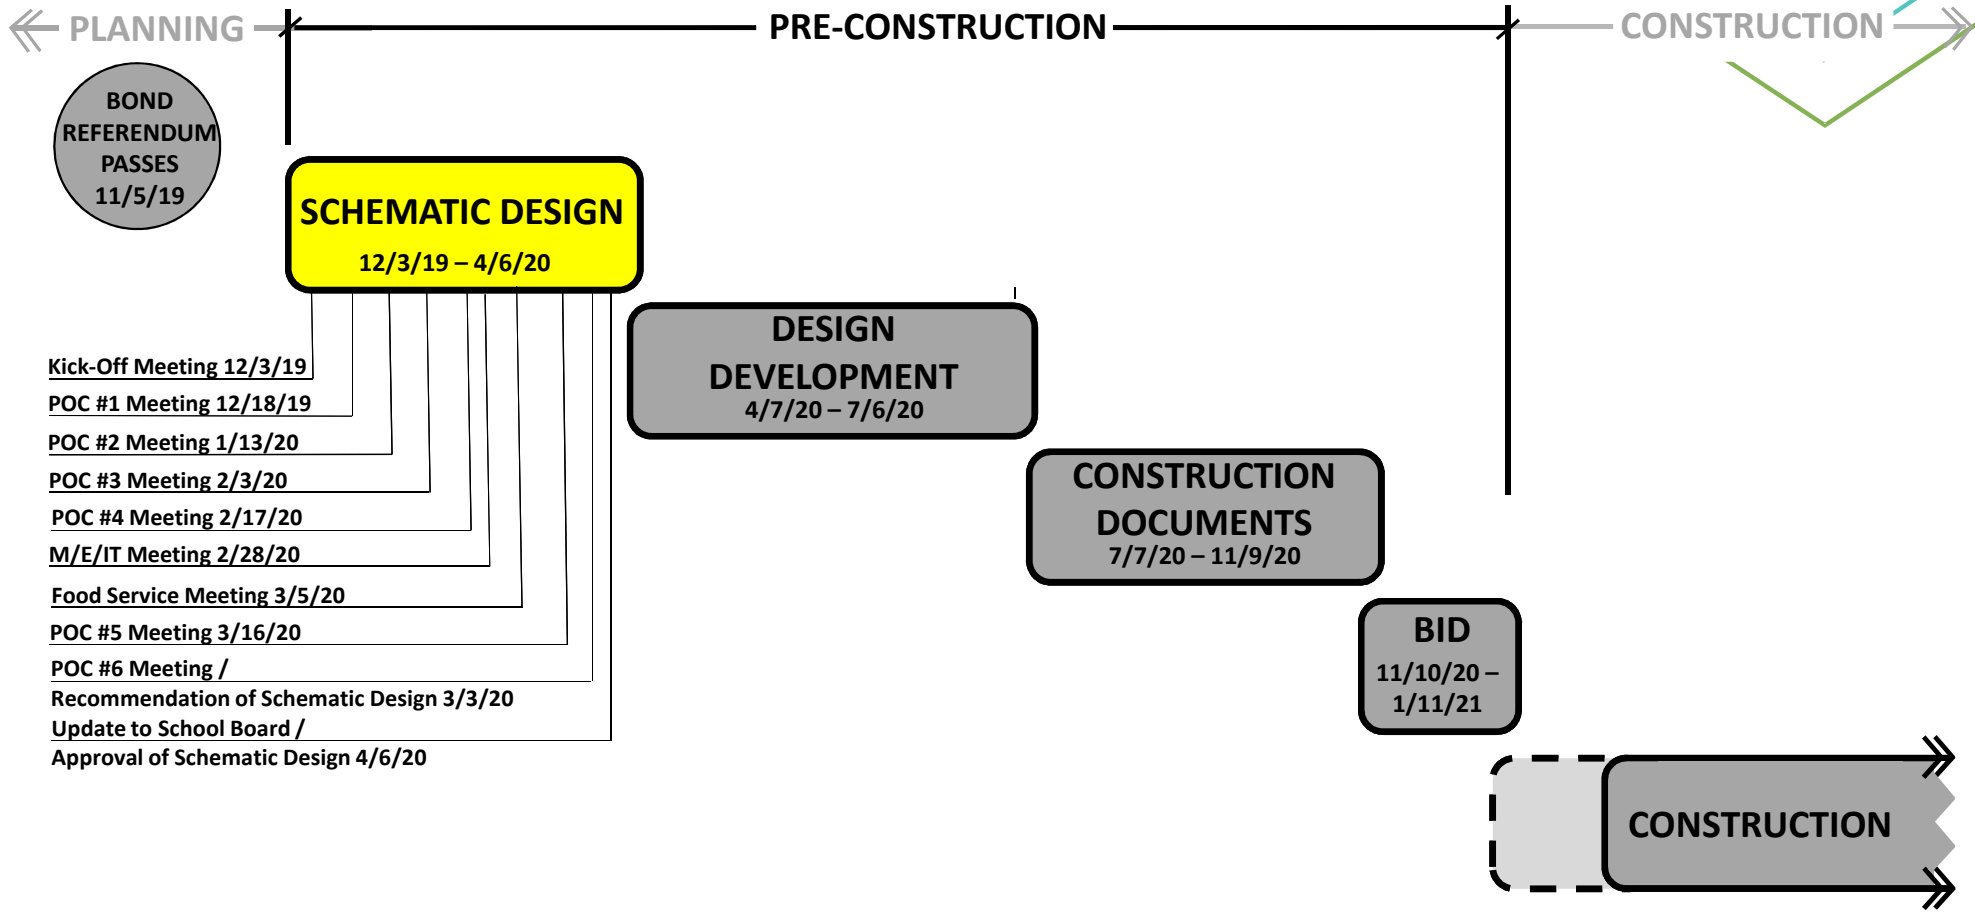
PLANNING

PRE-CONSTRUCTION

CONSTRUCTION

BOND REFERENDUM PASSES 11/5/19

SCHEMATIC DESIGN
12/3/19 – 4/6/20

Kick-Off Meeting 12/3/19
POC #1 Meeting 12/18/19
POC #2 Meeting 1/13/20
POC #3 Meeting 2/3/20
POC #4 Meeting 2/17/20
M/E/IT Meeting 2/28/20
Food Service Meeting 3/5/20
POC #5 Meeting 3/16/20
POC #6 Meeting / Recommendation of Schematic Design 3/3/20
Update to School Board / Approval of Schematic Design 4/6/20

DESIGN DEVELOPMENT
4/7/20 – 7/6/20

CONSTRUCTION DOCUMENTS
7/7/20 – 11/9/20

BID
11/10/20 – 1/11/21

CONSTRUCTION